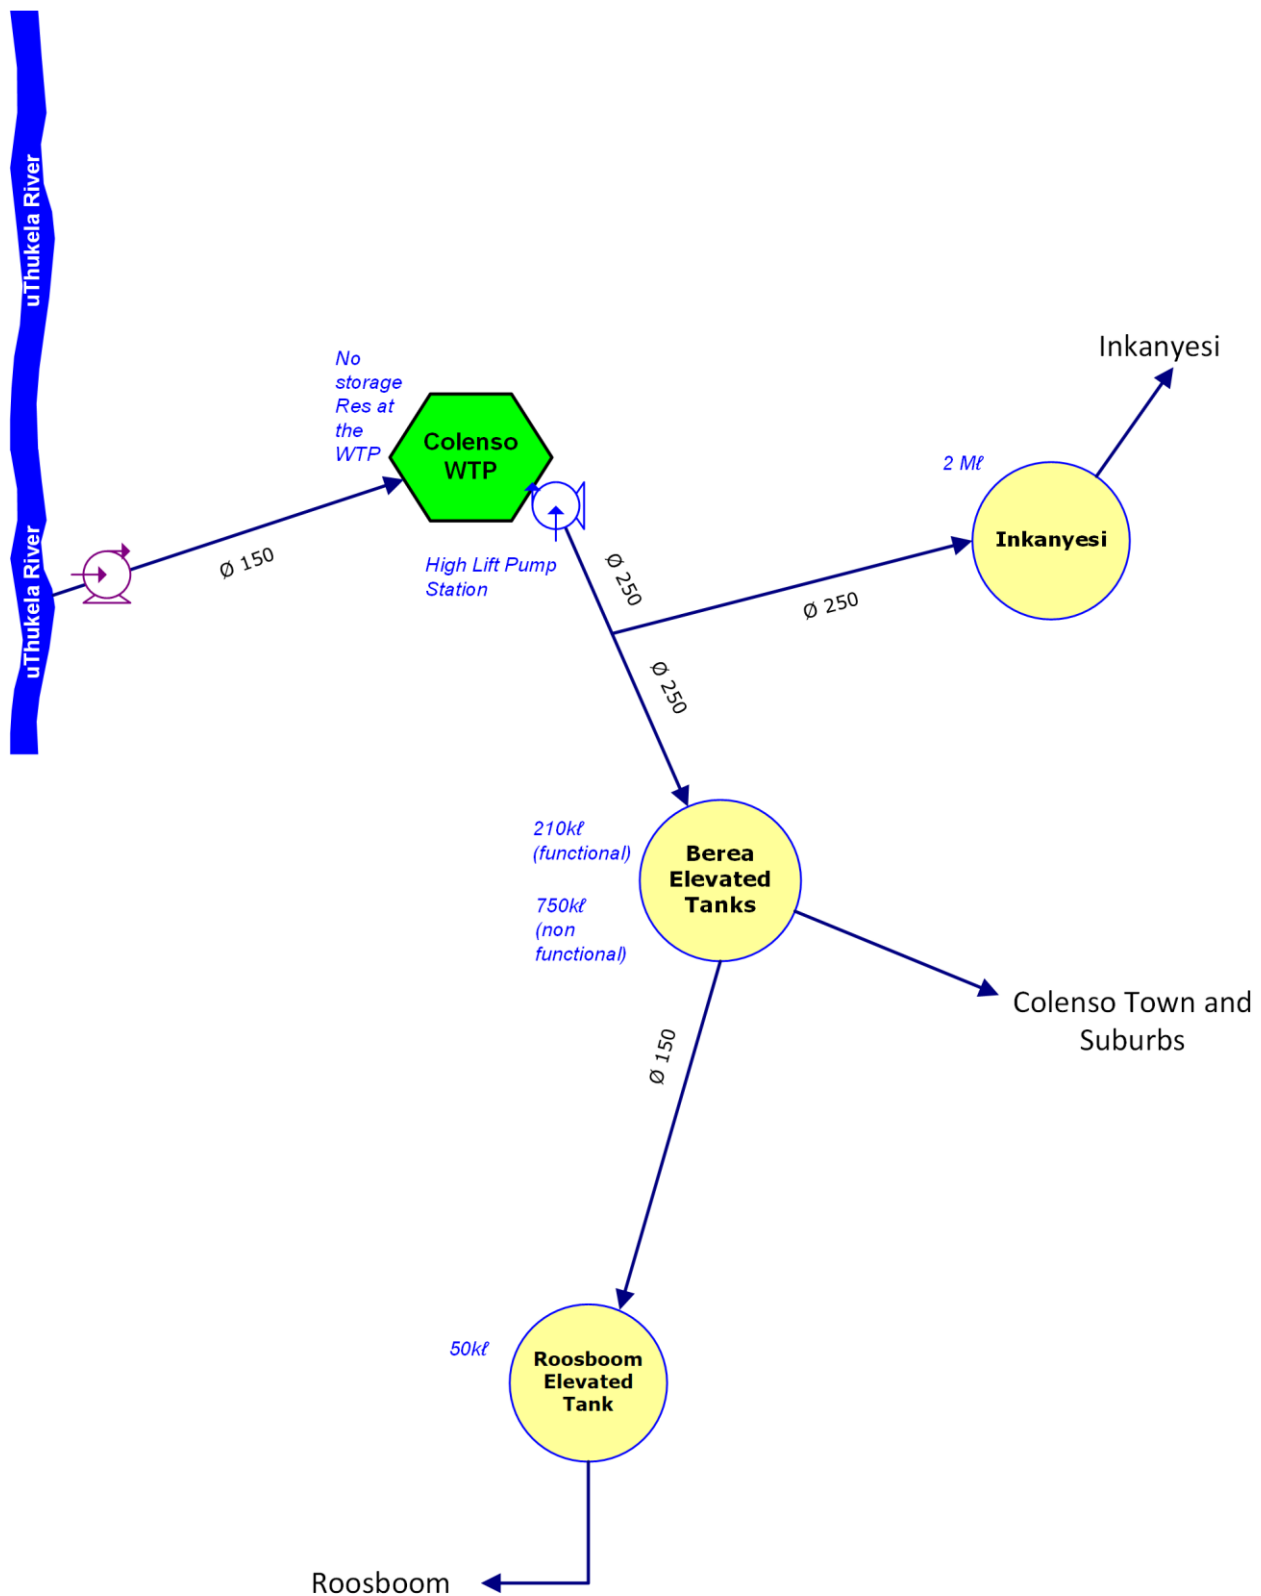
uThukela River

uThukela River

No storage Res at the WTP

Colenso WTP

Ø 150

High Lift Pump Station

Ø 250

Inkanyesi

2 Mℓ

Inkanyesi

Ø 250

Ø 250

210kℓ (functional)

750kℓ (non functional)

Berea Elevated Tanks

Colenso Town and Suburbs

Ø 150

50kℓ

Roosboom Elevated Tank

Roosboom